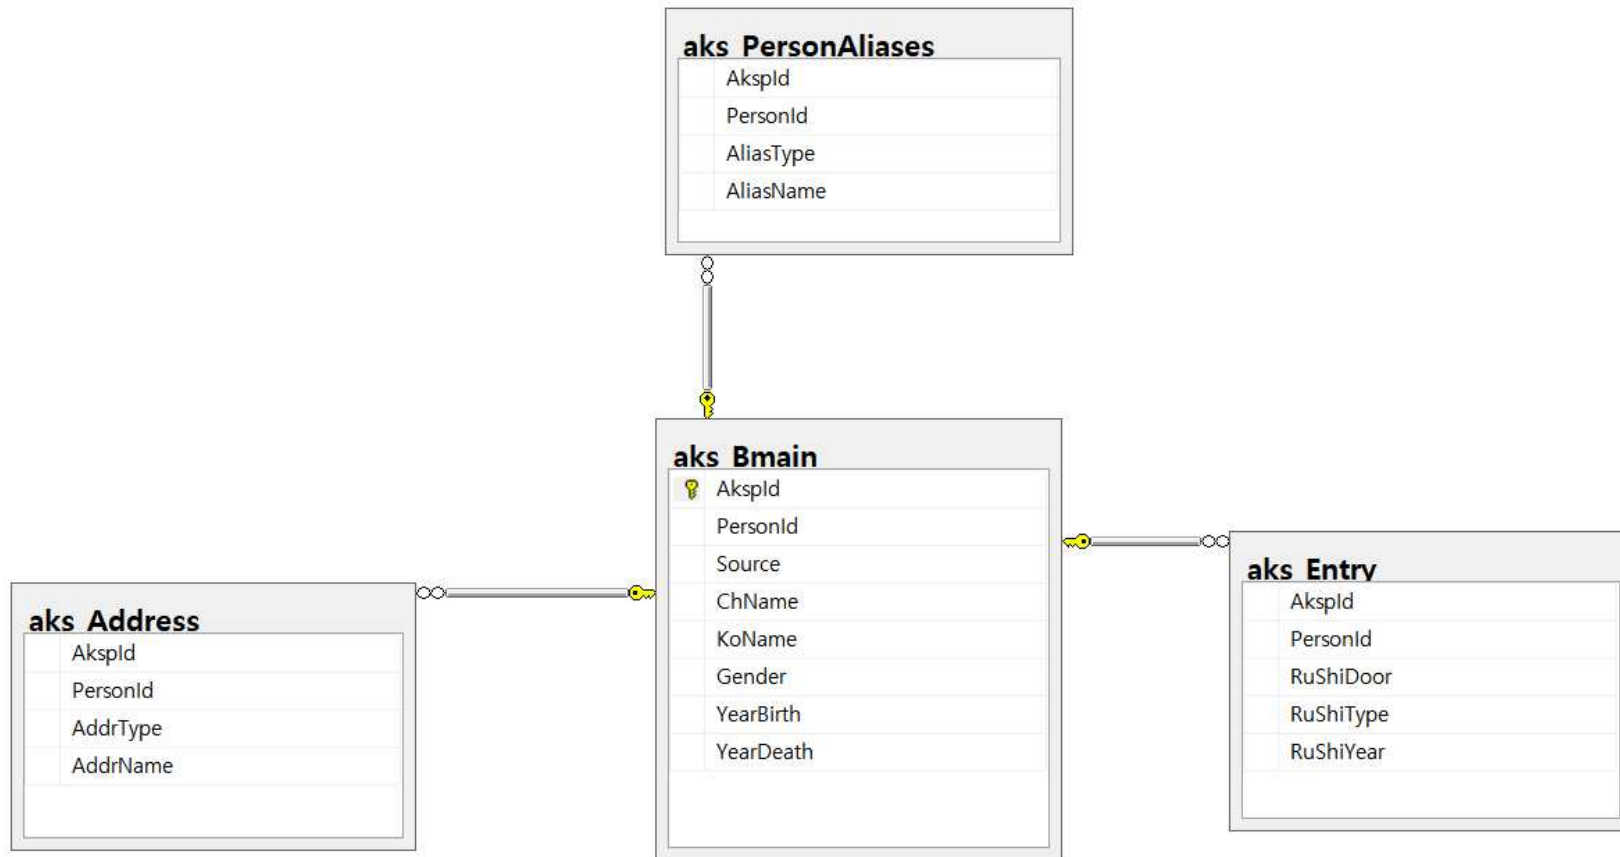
aks_PersonAliases

AkspId
PersonId
AliasType
AliasName

aks_Bmain

AkspId
PersonId
Source
ChName
KoName
Gender
YearBirth
YearDeath

aks_Address

AkspId
PersonId
AddrType
AddrName

aks_Entry

AkspId
PersonId
RuShiDoor
RuShiType
RuShiYear